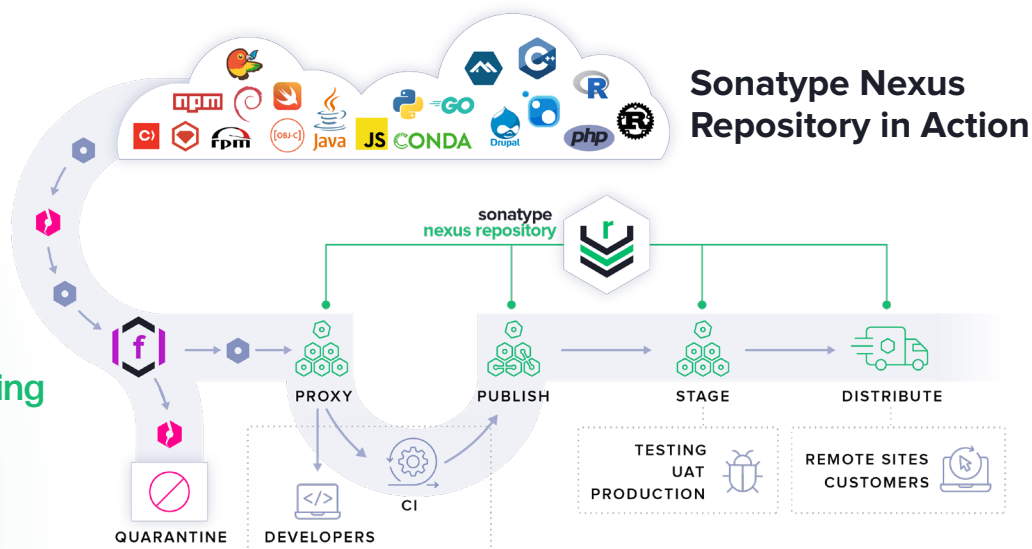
npm
C:
rpm
[OBJ-C]
Java
JS
CONDA
GO
Drupal
php
R
C++

Sonatype Nexus Repository in Action

sonatype
nexus repository

ing

f

PROXY
PUBLISH
STAGE
DISTRIBUTE

CI

TESTING
UAT
PRODUCTION

REMOTE SITES
CUSTOMERS

QUARANTINE
DEVELOPERS